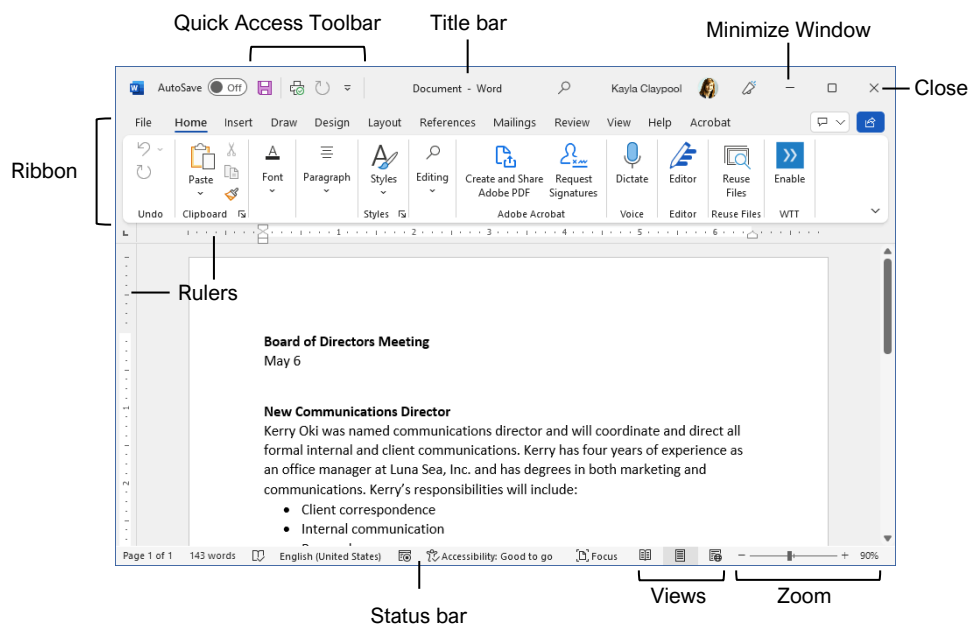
Quick Access Toolbar

Title bar

Minimize Window

Close

AutoSave Off

Document - Word

Kayla Claypool

File Home Insert Draw Design Layout References Mailings Review View Help Acrobat

Ribbon

Undo

Paste

Clipboard

Font

Paragraph

Styles

Styles

Editing

Create and Share Adobe PDF

Request Signatures

Adobe Acrobat

Dictate

Voice

Editor

Editor

Reuse Files

Reuse Files

Enable

WTT

Rulers

**Board of Directors Meeting**
May 6

**New Communications Director**
Kerry Oki was named communications director and will coordinate and direct all formal internal and client communications. Kerry has four years of experience as an office manager at Luna Sea, Inc. and has degrees in both marketing and communications. Kerry's responsibilities will include:

- Client correspondence
- Internal communication

Page 1 of 1 143 words English (United States) Accessibility: Good to go Focus 90%

Status bar

Views

Zoom